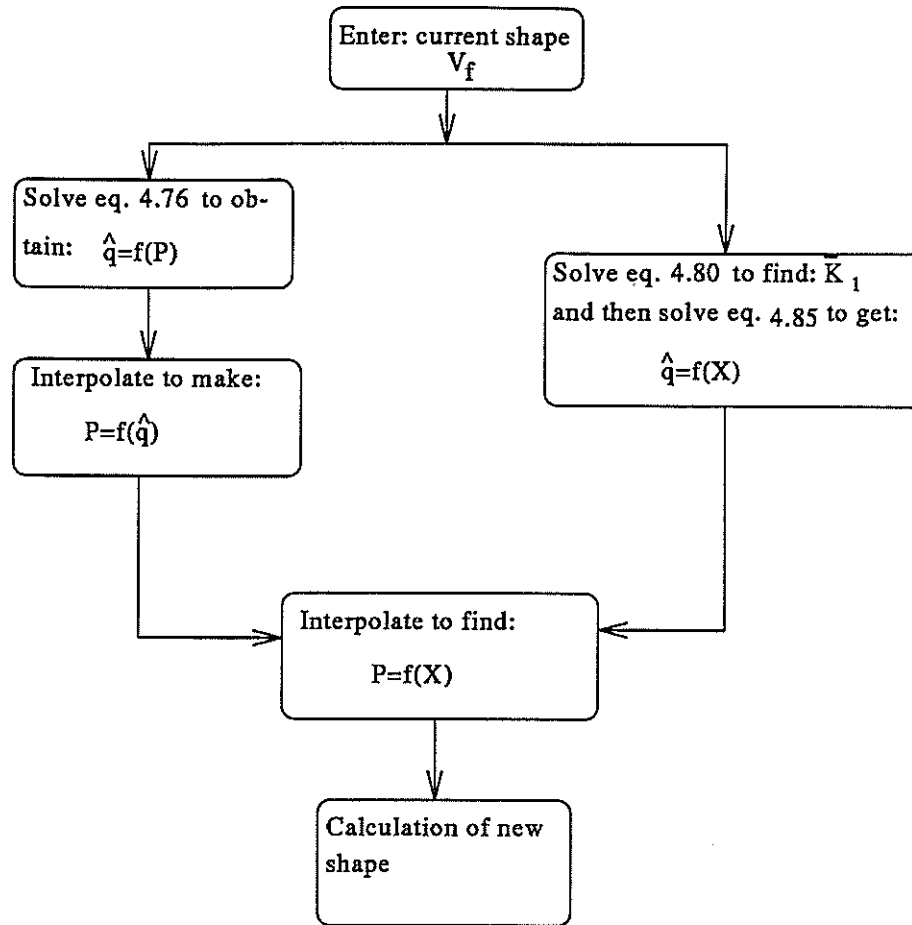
Enter: current shape $V_f$

Solve eq. 4.76 to obtain: $\hat{q}=f(P)$

Solve eq. 4.80 to find: $\bar{K}_1$ and then solve eq. 4.85 to get: $\hat{q}=f(X)$

Interpolate to make: $P=f(\hat{q})$

Interpolate to find: $P=f(X)$

Calculation of new shape